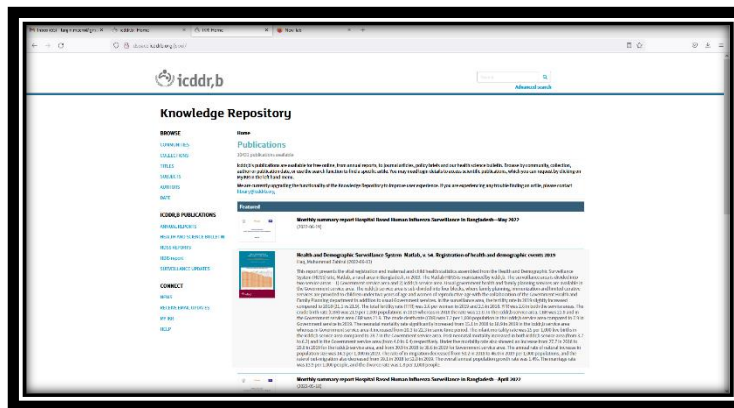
icddr,b

Knowledge Repository

BROWSE

COMMUNITIES
COLLECTIONS
TITLES
SUBJECTS
AUTHORS
DATE

ICDDR,B PUBLICATIONS

ANNUAL REPORTS
HEALTH AND SCIENCE BULLETIN
NEWS REPORTS
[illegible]
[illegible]

CONNECT

NEWS
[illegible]
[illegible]
HELP

Home

Publications

Search

Advanced search

Featured

Monthly summary report Hospital Based Human Influenza Surveillance in Bangladesh—May 2022

Health and Demographic Surveillance System: Matlab, v. 54. Registration of health and demographic events 2019

Monthly summary report Hospital Based Human Influenza Surveillance in Bangladesh - April 2022

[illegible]